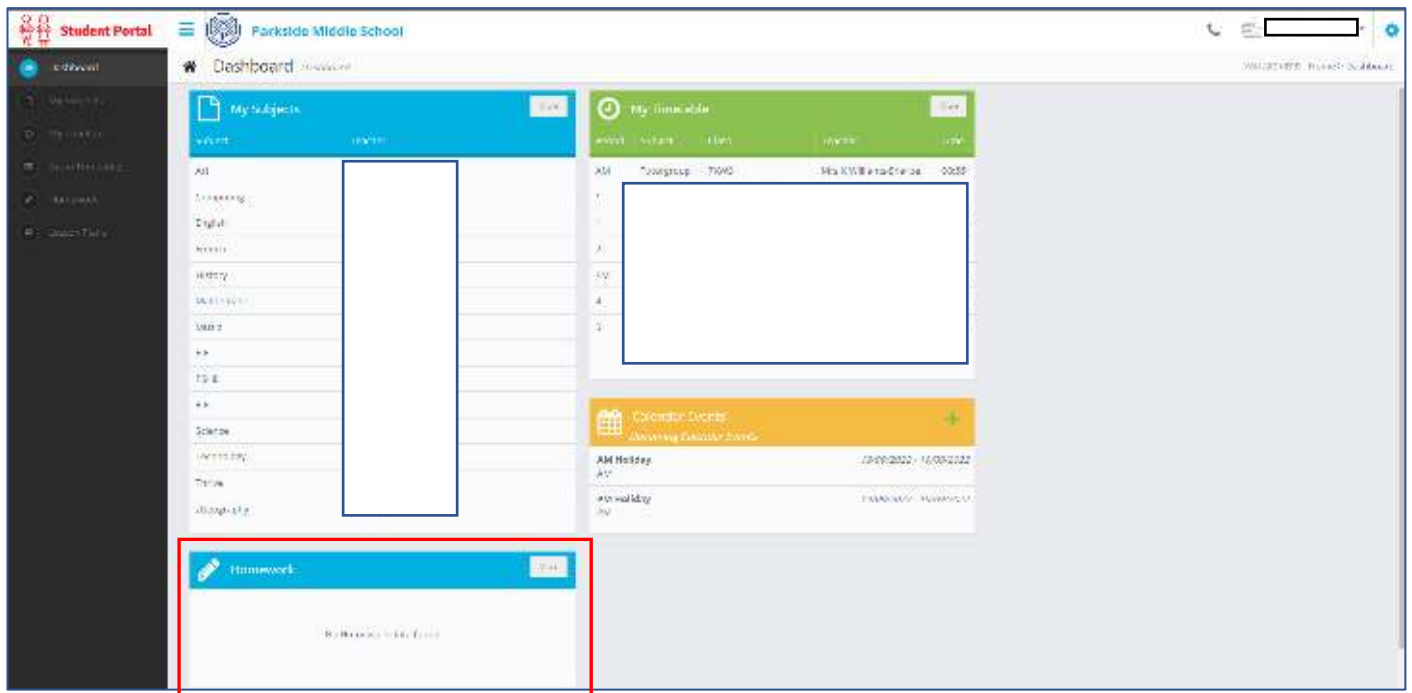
Student Portal

Parkside Middle School

Dashboard

Dashboard

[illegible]

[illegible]

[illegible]

Homework

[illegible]

Dashboard

My Subjects

View

Subject Teacher

Art

Computing

Digital

French

History

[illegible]

Maths

PE

RE

PE

Science

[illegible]

Drama

Geography

My Timetable

View

Period Subject Class Teacher Time

AM Tutorgroup 7WS Mrs K Williams-Charles 08:50

1

2

3

PM

4

5

Calendar Events

Upcoming Calendar Events

AM Holiday 19/09/2022 - 19/09/2022

PM Holiday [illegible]

Homework

View

No Homework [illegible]